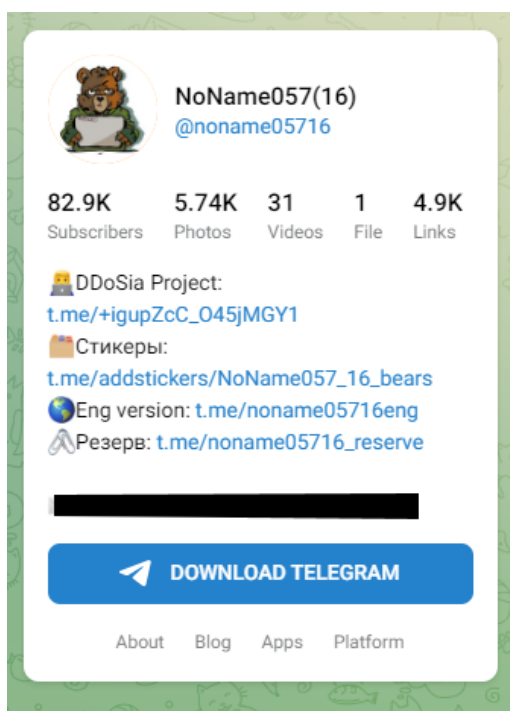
NoName057(16)
@noname05716

| 82.9K | 5.74K | 31 | 1 | 4.9K |
|---|---|---|---|---|
| Subscribers | Photos | Videos | File | Links |

DDoSia Project: t.me/+igupZcC_O45jMGY1
Стикеры: t.me/addstickers/NoName057_16_bears
Eng version: t.me/noname05716eng
Резерв: t.me/noname05716_reserve

DOWNLOAD TELEGRAM

About Blog Apps Platform